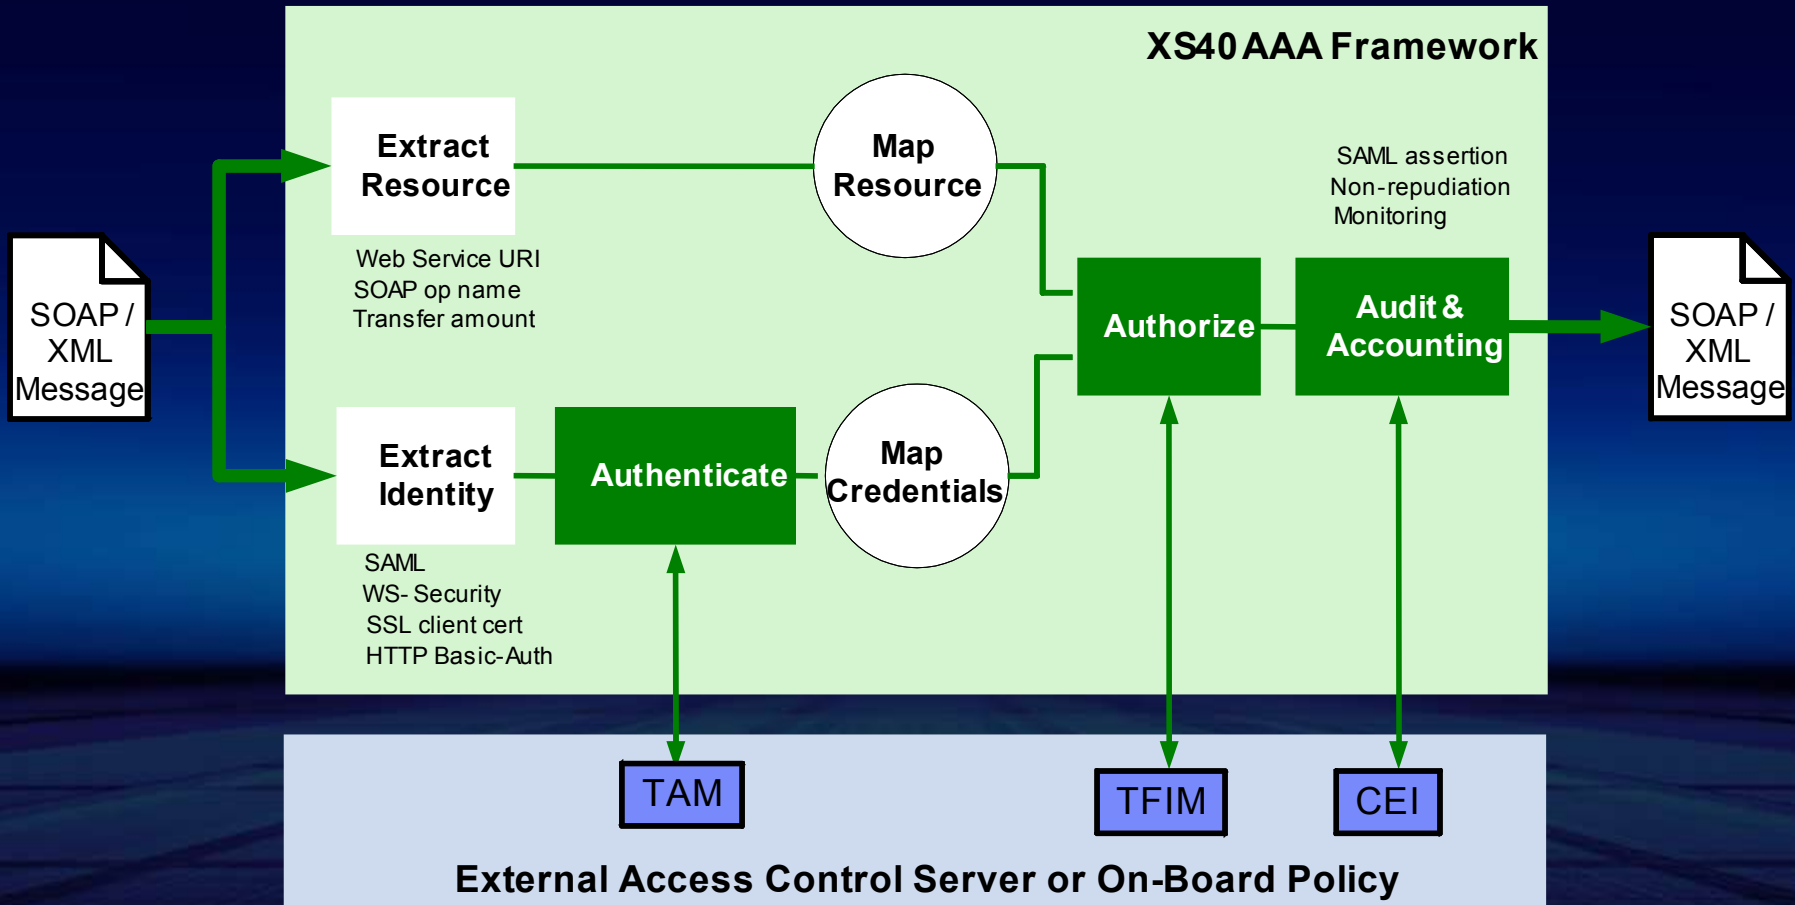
XS40 AAA Framework

SOAP / XML Message

Extract Resource

Web Service URI
SOAP op name
Transfer amount

Map Resource

SAML assertion
Non-repudiation
Monitoring

Authorize

Audit & Accounting

SOAP / XML Message

Extract Identity

SAML
WS- Security
SSL client cert
HTTP Basic-Auth

Authenticate

Map Credentials

TAM

TFIM

CEI

External Access Control Server or On-Board Policy